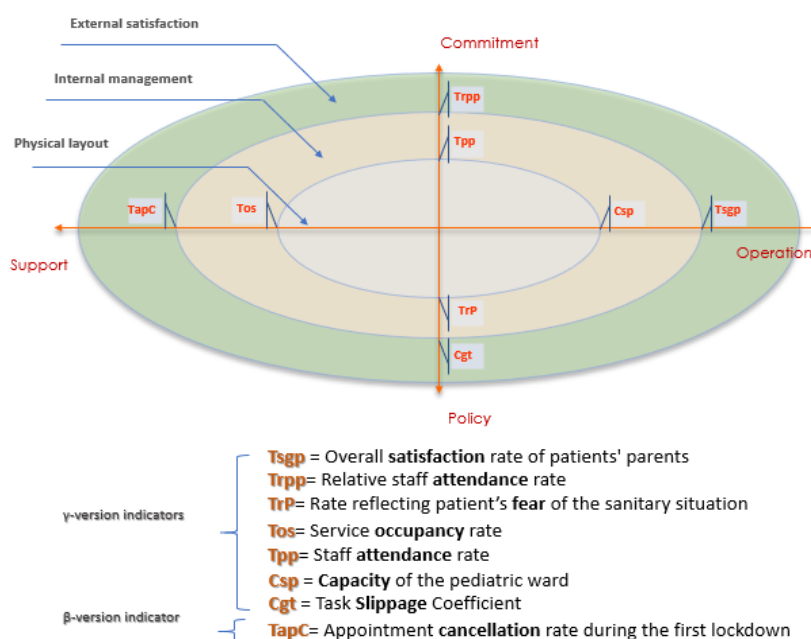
External satisfaction

Internal management

Physical layout

Commitment

Trpp

Tpp

TapC

Tos

Csp

Tsgp

Support

Operation

TrP

Cgt

Policy

γ-version indicators

Tsgp = Overall satisfaction rate of patients' parents
Trpp= Relative staff attendance rate
TrP= Rate reflecting patient's fear of the sanitary situation
Tos= Service occupancy rate
Tpp= Staff attendance rate
Csp = Capacity of the pediatric ward
Cgt = Task Slippage Coefficient

β-version indicator

TapC= Appointment cancellation rate during the first lockdown